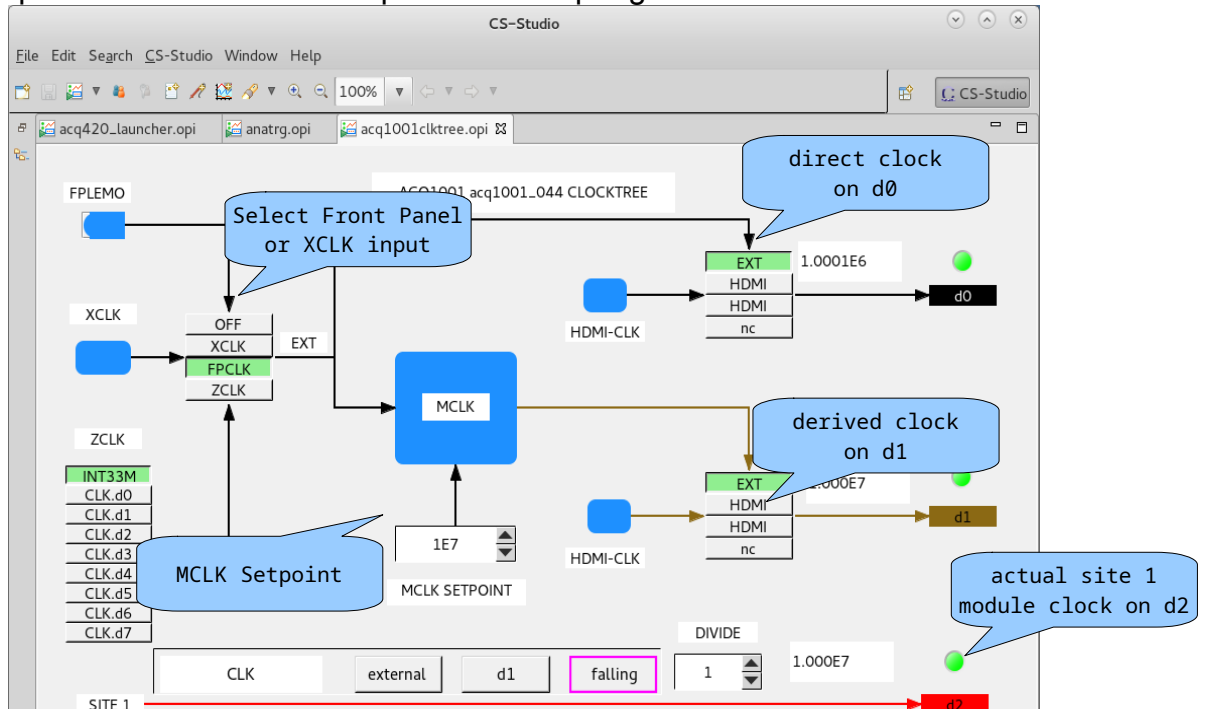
CS-Studio

File Edit Search CS-Studio Window Help

100%

CS-Studio

acq420_launcher.opi
anatrg.opi
acq1001clktree.opi

FPLEMO

ACQ1001 acq1001_044 CLOCKTREE

Select Front Panel or XCLK input

direct clock on d0

EXT
HDMI
HDMI
nc

1.0001E6

d0

HDMI-CLK

XCLK

OFF
XCLK
FPCLK
ZCLK

EXT

MCLK

derived clock on d1

ZCLK

INT33M
CLK.d0
CLK.d1
CLK.d2
CLK.d3
CLK.d4
CLK.d5
CLK.d6
CLK.d7

EXT
HDMI
HDMI
nc

1.000E7

d1

HDMI-CLK

1E7

MCLK Setpoint

MCLK SETPOINT

actual site 1 module clock on d2

DIVIDE

CLK

external

d1

falling

1

1.000E7

SITE 1

d2